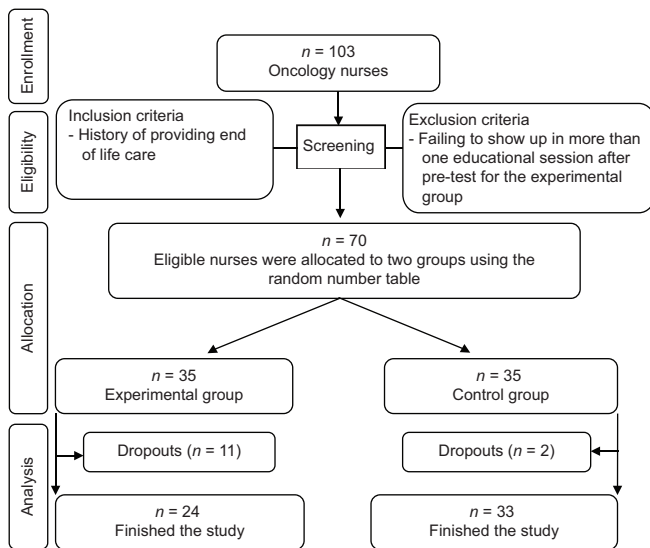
Enrollment

$n$ = 103
Oncology nurses

Eligibility

Inclusion criteria
- History of providing end of life care

Screening

Exclusion criteria
- Failing to show up in more than one educational session after pre-test for the experimental group

Allocation

$n$ = 70
Eligible nurses were allocated to two groups using the random number table

$n$ = 35
Experimental group

$n$ = 35
Control group

Analysis

Dropouts ($n$ = 11)

Dropouts ($n$ = 2)

$n$ = 24
Finished the study

$n$ = 33
Finished the study